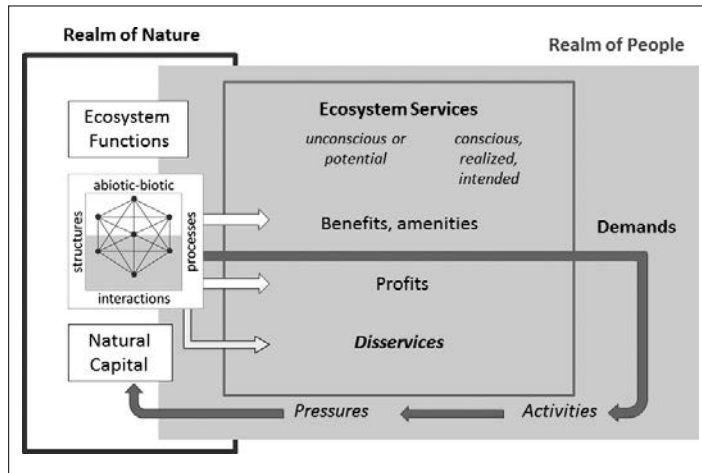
Realm of Nature

Realm of People

Ecosystem Functions

abiotic-biotic

structures

processes

interactions

Natural Capital

Ecosystem Services

unconscious or potential

conscious, realized, intended

Benefits, amenities

Profits

Disservices

Demands

Pressures

Activities